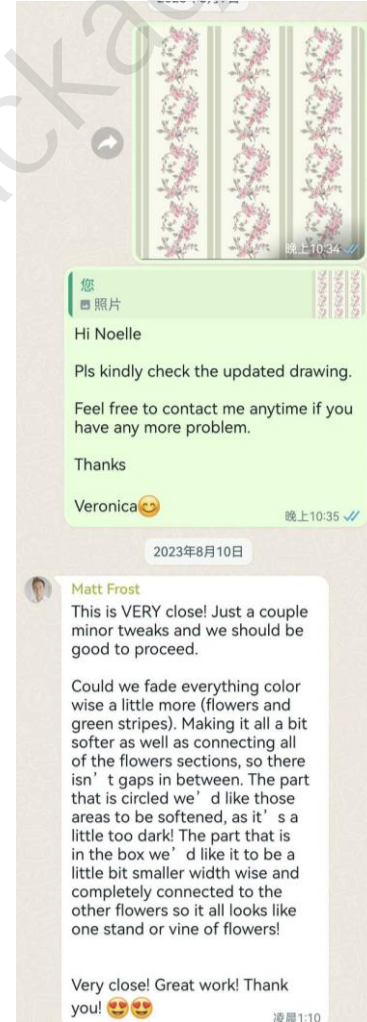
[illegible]

晚上10:34

您
照片

Hi Noelle

Pls kindly check the updated drawing.

Feel free to contact me anytime if you have any more problem.

Thanks

Veronica😊

晚上10:35

2023年8月10日

Matt Frost

This is VERY close! Just a couple minor tweaks and we should be good to proceed.

Could we fade everything color wise a little more (flowers and green stripes). Making it all a bit softer as well as connecting all of the flowers sections, so there isn't gaps in between. The part that is circled we'd like those areas to be softened, as it's a little too dark! The part that is in the box we'd like it to be a little bit smaller width wise and completely connected to the other flowers so it all looks like one stand or vine of flowers!

Very close! Great work! Thank you! 😍😍

凌晨1:10